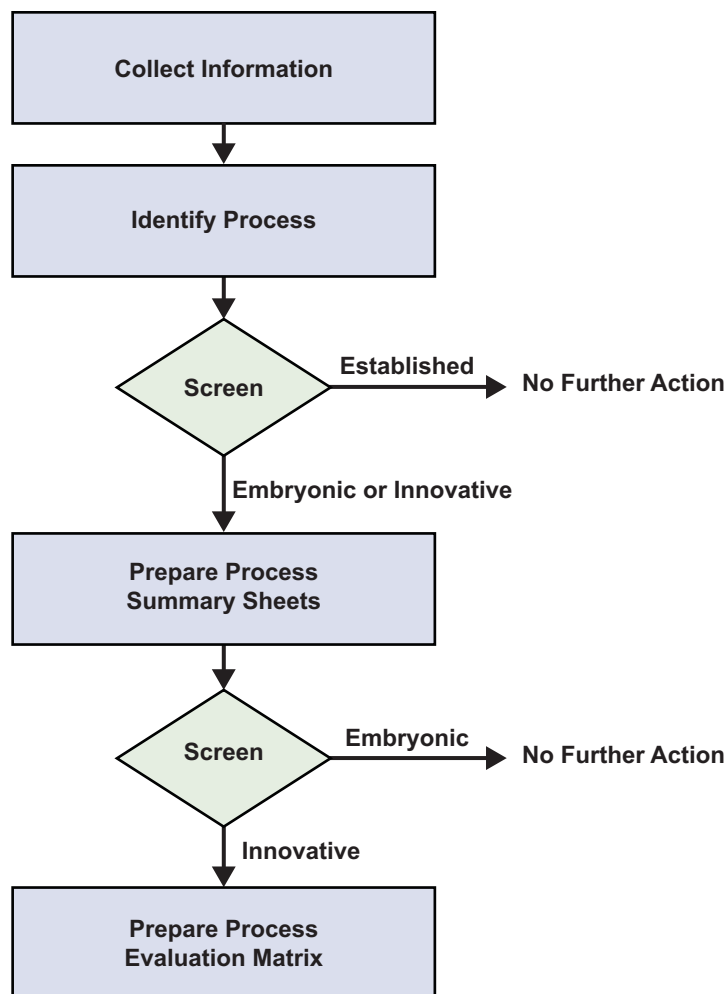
Collect Information

Identify Process

Screen

Established

No Further Action

Embryonic or Innovative

Prepare Process Summary Sheets

Screen

Embryonic

No Further Action

Innovative

Prepare Process Evaluation Matrix